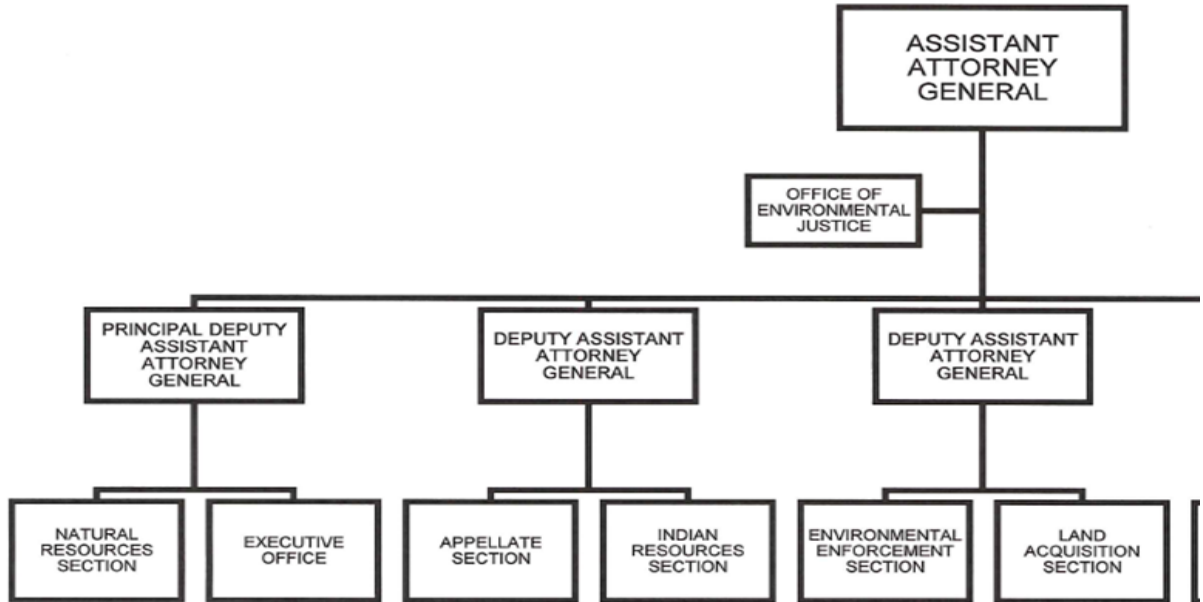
ASSISTANT ATTORNEY GENERAL

OFFICE OF ENVIRONMENTAL JUSTICE

PRINCIPAL DEPUTY ASSISTANT ATTORNEY GENERAL

DEPUTY ASSISTANT ATTORNEY GENERAL

DEPUTY ASSISTANT ATTORNEY GENERAL

NATURAL RESOURCES SECTION

EXECUTIVE OFFICE

APPELLATE SECTION

INDIAN RESOURCES SECTION

ENVIRONMENTAL ENFORCEMENT SECTION

LAND ACQUISITION SECTION